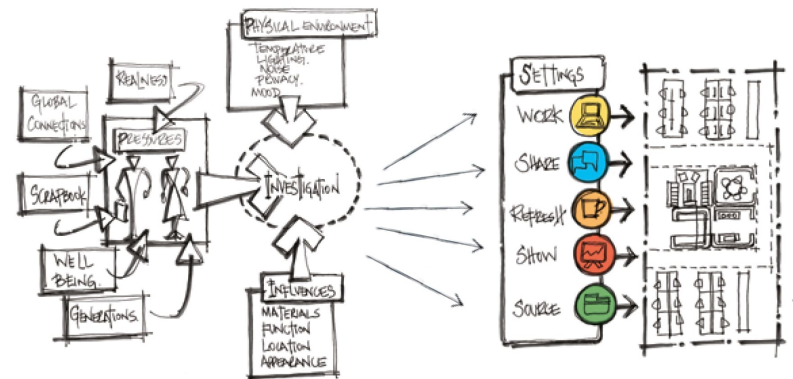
PHYSICAL ENVIRONMENT
TEMPERATURE
LIGHTING
NOISE
PRIVACY
MOOD

REALNESS

GLOBAL CONNECTIONS

PRESSURES

SCRAPBOOK

WELL BEING.

GENERATIONS.

INVESTIGATION

INFLUENCES
MATERIALS
FUNCTION
LOCATION
APPEARANCE

SETTINGS
WORK
SHARE
REFRESH
SHOW
SOURCE